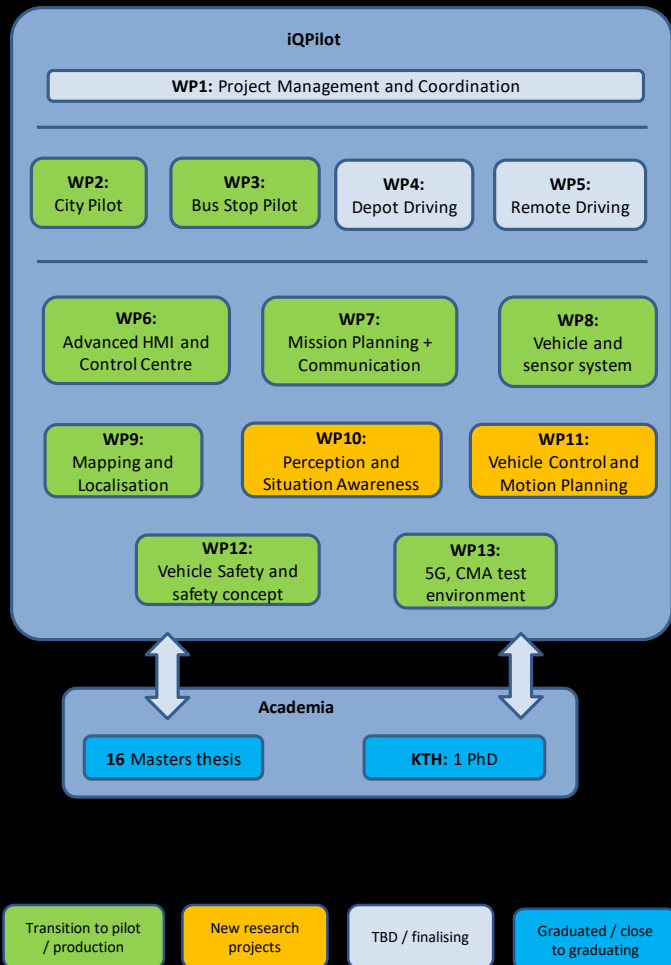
iQPilot

WP1: Project Management and Coordination

WP2: City Pilot

WP3: Bus Stop Pilot

WP4: Depot Driving

WP5: Remote Driving

WP6: Advanced HMI and Control Centre

WP7: Mission Planning + Communication

WP8: Vehicle and sensor system

WP9: Mapping and Localisation

WP10: Perception and Situation Awareness

WP11: Vehicle Control and Motion Planning

WP12: Vehicle Safety and safety concept

WP13: 5G, CMA test environment

Academia

16 Masters thesis

KTH: 1 PhD

Transition to pilot / production

New research projects

TBD / finalising

Graduated / close to graduating